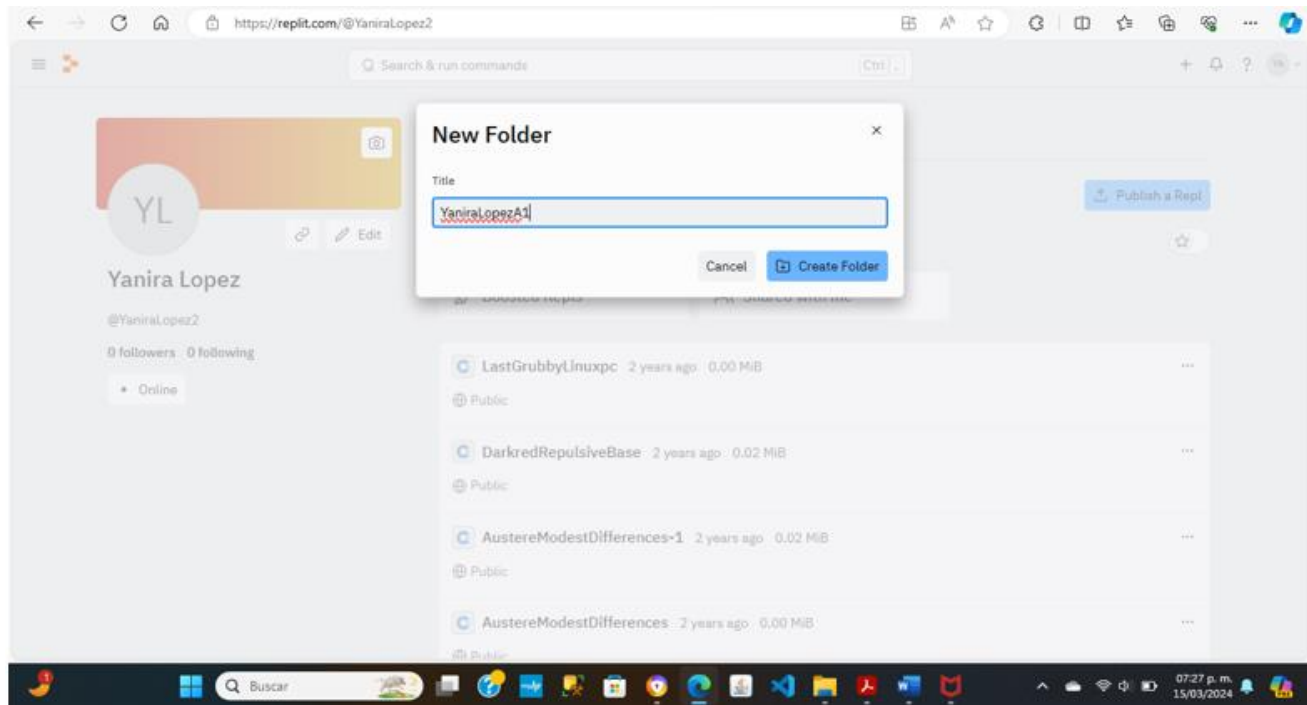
https://replit.com/@YaniraLopez2

Search & run commands Ctrl .

YL

Edit

Yanira Lopez

@YaniraLopez2

0 followers 0 following

• Online

New Folder

Title

YaniraLopezA1

Cancel

Create Folder

Publish a Repl

Boosted Repls

Shared with me

C LastGrubbyLinuxpc 2 years ago 0.00 MiB

Public

C DarkredRepulsiveBase 2 years ago 0.02 MiB

Public

C AustereModestDifferences-1 2 years ago 0.02 MiB

Public

C AustereModestDifferences 2 years ago 0.00 MiB

Public

Buscar

07:27 p. m.
15/03/2024